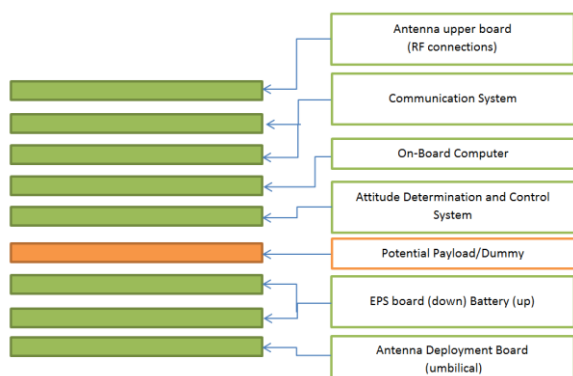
Antenna upper board
(RF connections)

Communication System

On-Board Computer

Attitude Determination and Control System

Potential Payload/Dummy

EPS board (down) Battery (up)

Antenna Deployment Board
(umbilical)